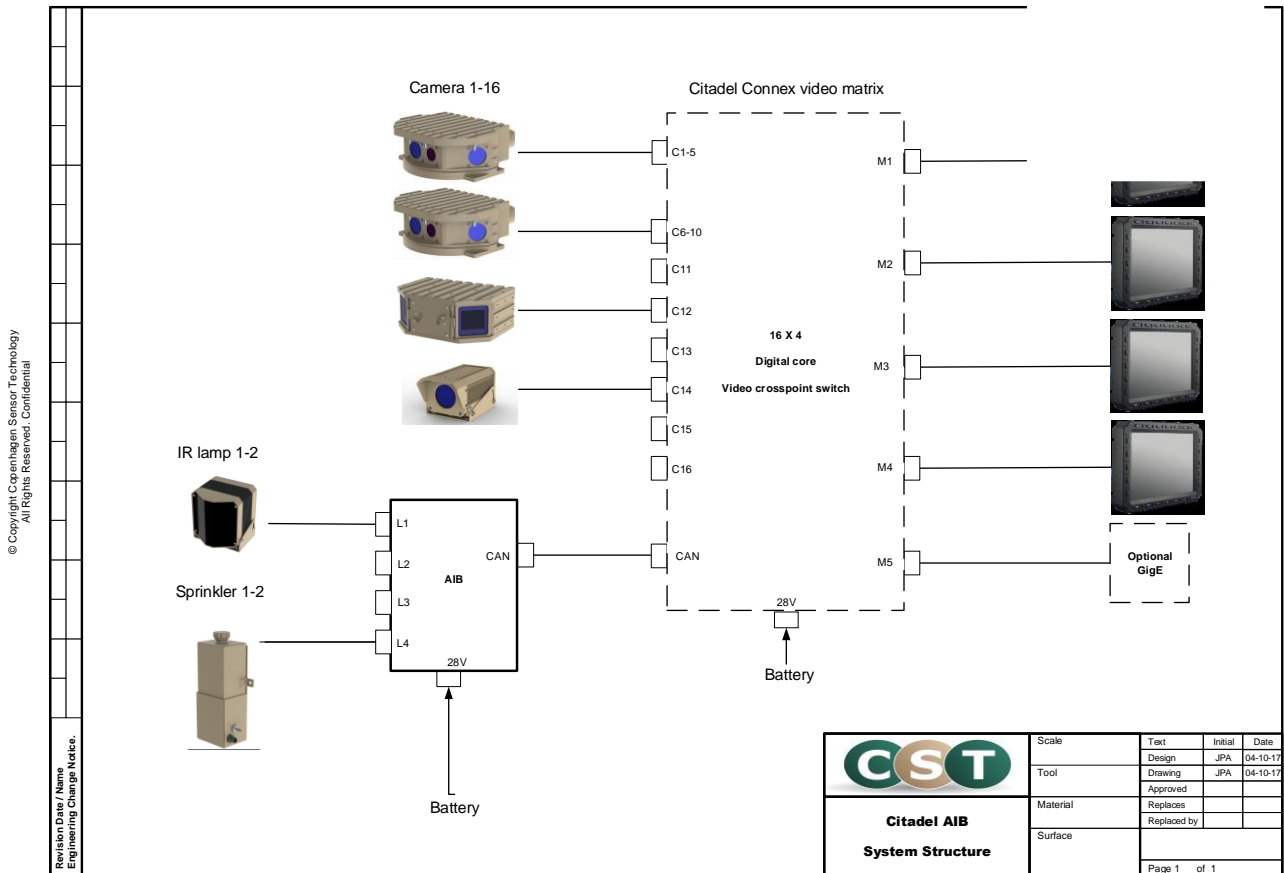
© Copyright Copenhagen Sensor Technology
All Rights Reserved. Confidential

Camera 1-16

Citadel Connex video matrix

C1-5

C6-10

C11

C12

C13

C14

C15

C16

CAN

16 X 4

Digital core

Video crosspoint switch

M1

M2

M3

M4

M5

Optional GigE

28V

Battery

IR lamp 1-2

Sprinkler 1-2

L1

L2

L3

L4

AIB

CAN

28V

Battery

Revision Date / Name
Engineering Change Notice.

CST

Citadel AIB

System Structure

| Scale | Text | Initial | Date |
|---|---|---|---|
| | Design | JPA | 04-10-17 |
| Tool | Drawing | JPA | 04-10-17 |
| | Approved | | |
| Material | Replaces | | |
| | Replaced by | | |
| Surface | | | |
| | Page 1 of 1 | | |